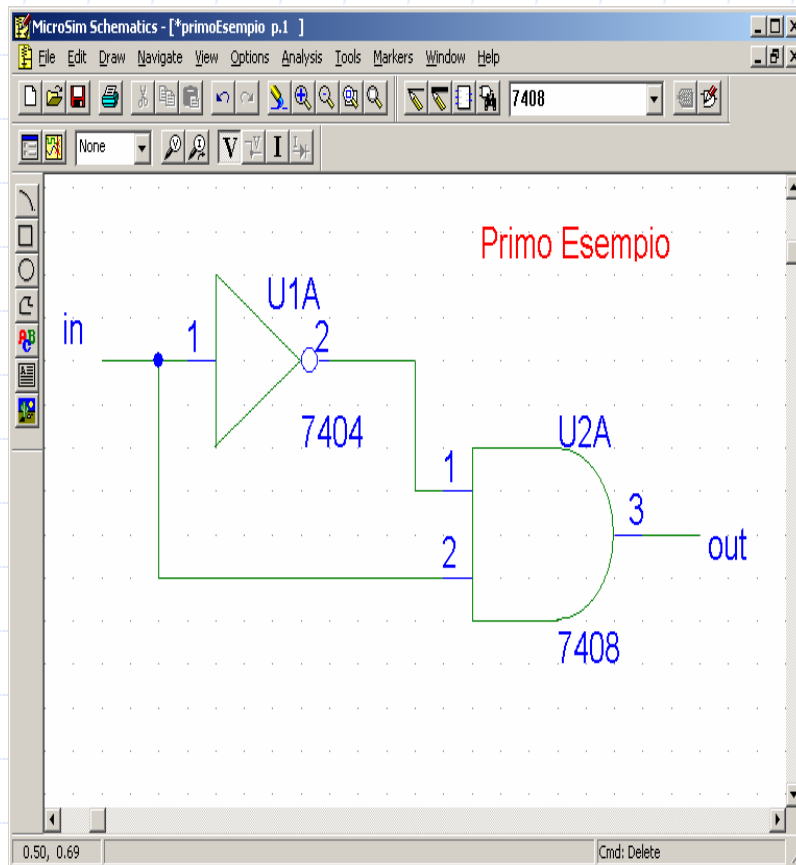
MicroSim Schematics - [*primoEsempio p.1 ]

File Edit Draw Navigate View Options Analysis Tools Markers Window Help

7408

None

Primo Esempio

U1A

in

1

2

7404

U2A

1

3

out

2

7408

0.50, 0.69

Cmd: Delete